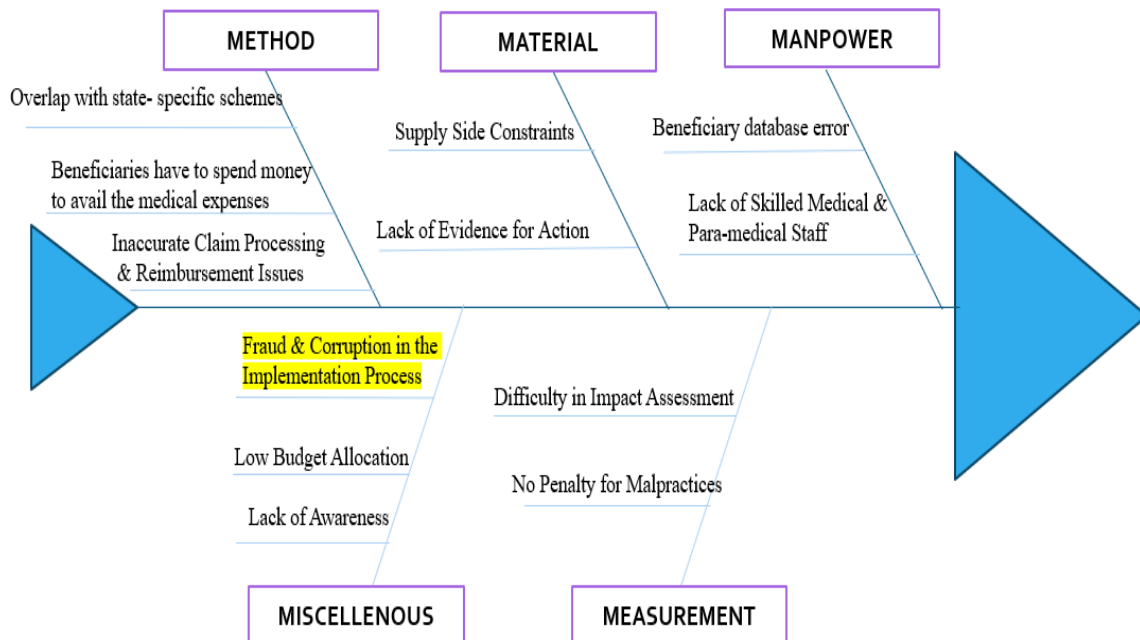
METHOD

Overlap with state- specific schemes

Beneficiaries have to spend money to avail the medical expenses

Inaccurate Claim Processing & Reimbursement Issues

MATERIAL

Supply Side Constraints

Lack of Evidence for Action

MANPOWER

Beneficiary database error

Lack of Skilled Medical & Para-medical Staff

Fraud & Corruption in the Implementation Process

Low Budget Allocation

Lack of Awareness

MISCELLENOUS

Difficulty in Impact Assessment

No Penalty for Malpractices

MEASUREMENT